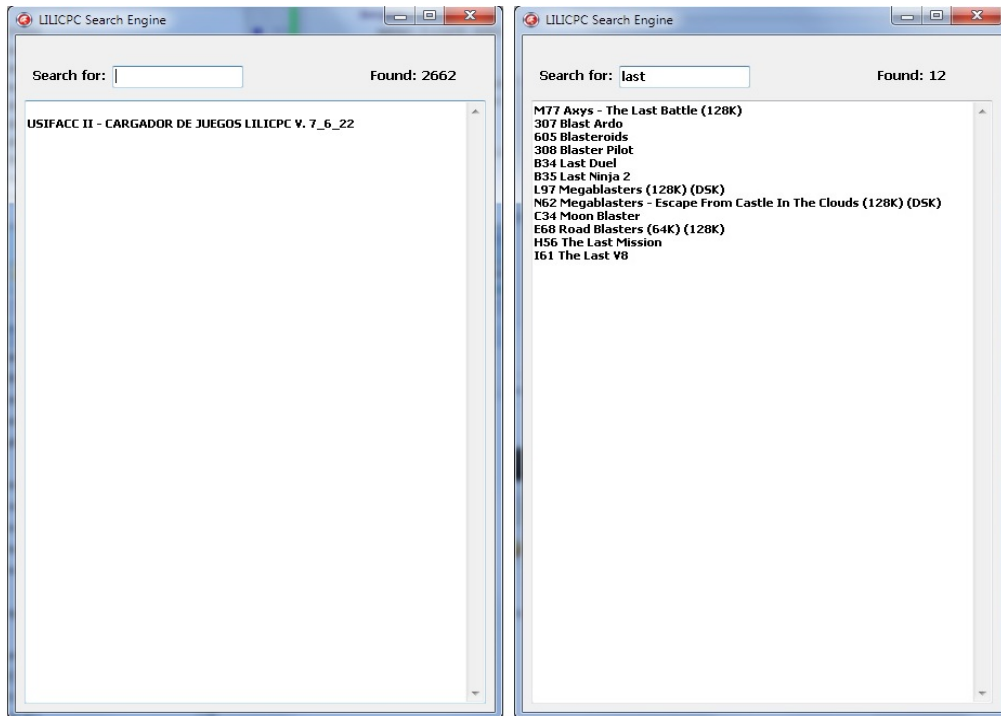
LILICPC Search Engine

Search for:

Found: 2662

USIFACC II - CARGADOR DE JUEGOS LILICPC V. 7_6_22

LILICPC Search Engine

Search for: last

Found: 12

M77 Axys - The Last Battle (128K)
307 Blast Ardo
605 Blasteroids
308 Blaster Pilot
B34 Last Duel
B35 Last Ninja 2
L97 Megablasters (128K) (DSK)
N62 Megablasters - Escape From Castle In The Clouds (128K) (DSK)
C34 Moon Blaster
E68 Road Blasters (64K) (128K)
H56 The Last Mission
I61 The Last V8